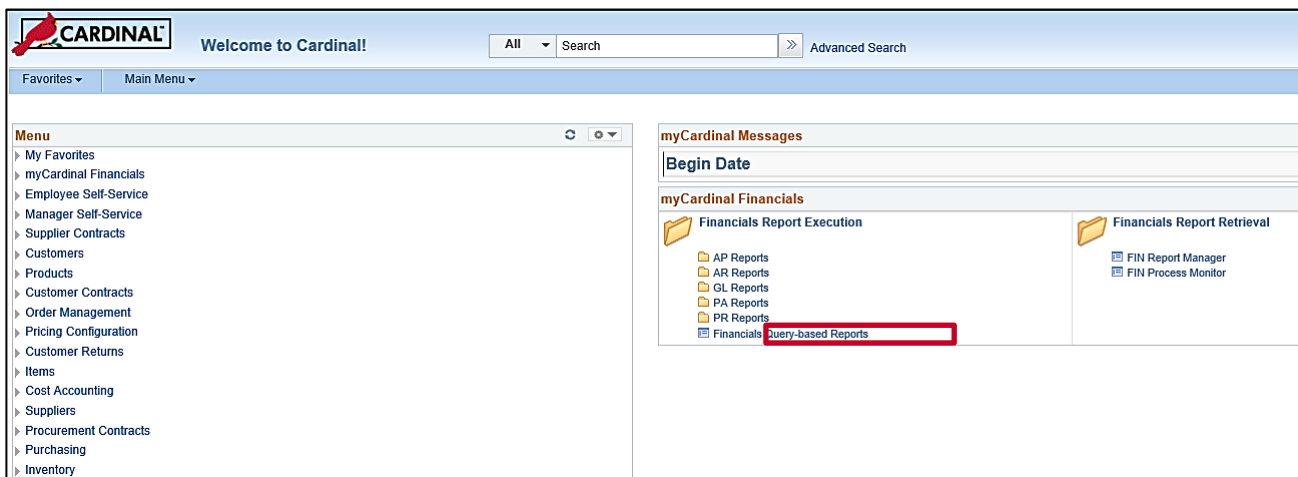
CARDINAL

Welcome to Cardinal!

All

Search

Advanced Search

Favorites

Main Menu

Menu

My Favorites
myCardinal Financials
Employee Self-Service
Manager Self-Service
Supplier Contracts
Customers
Products
Customer Contracts
Order Management
Pricing Configuration
Customer Returns
Items
Cost Accounting
Suppliers
Procurement Contracts
Purchasing
Inventory

myCardinal Messages

Begin Date

myCardinal Financials

Financials Report Execution

AP Reports
AR Reports
GL Reports
PA Reports
PR Reports
Financials Query-based Reports

Financials Report Retrieval

FIN Report Manager
FIN Process Monitor